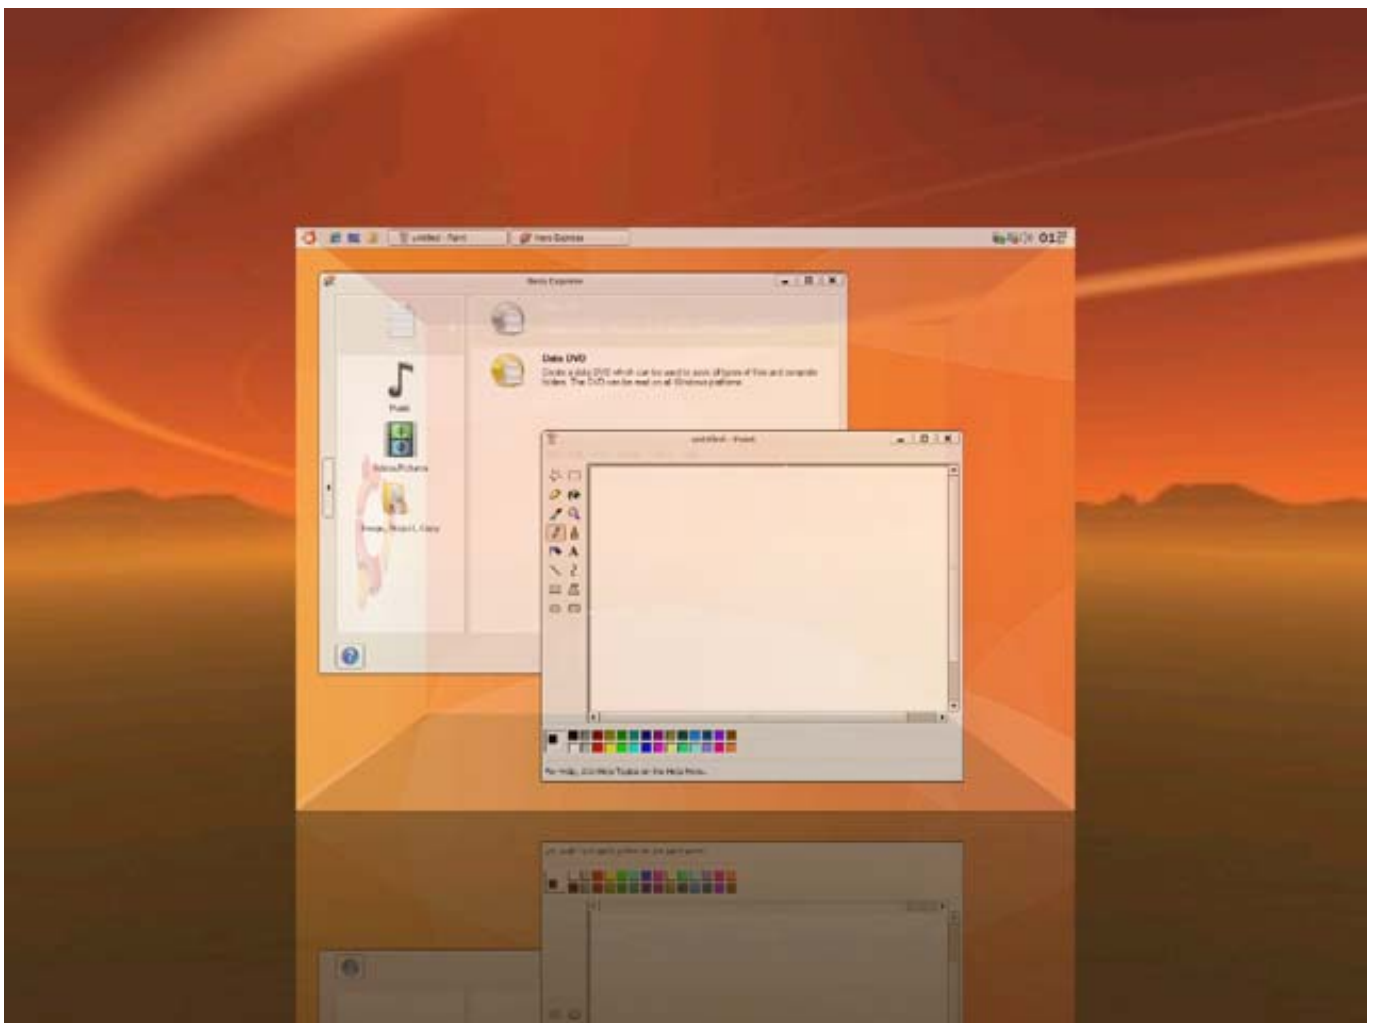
untitled - Paint

Nero Express

01

Nero Express

Data DVD

Create a data DVD which can be used to save all types of files and separate folders. The DVD can be read on all Windows platforms.

Music

Videos/Pictures

Image, Project, Copy

untitled - Paint

For Help, click Help Topics on the Help Menu.